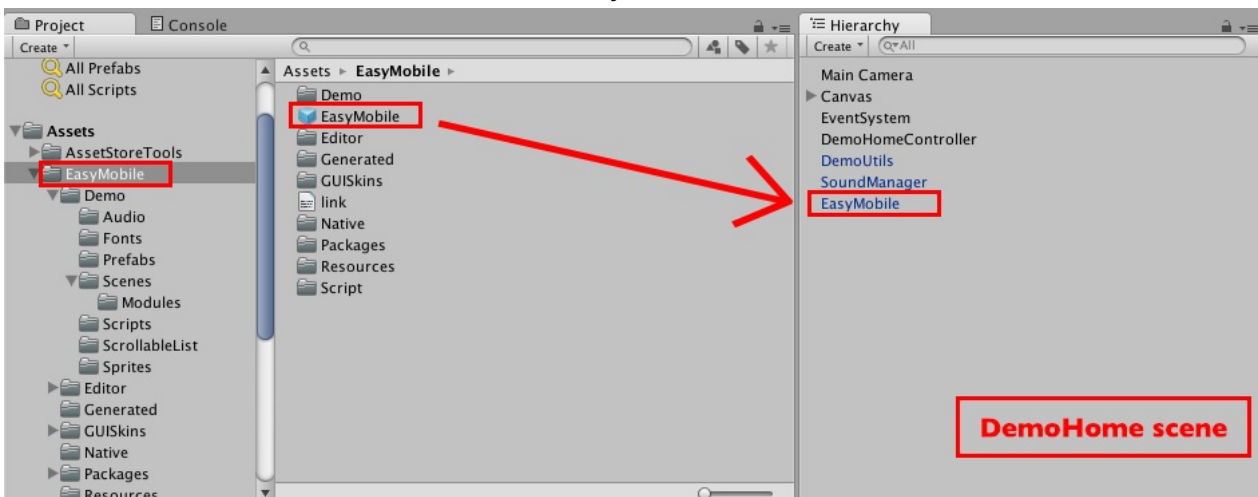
Project
Console
Create
All Prefabs
All Scripts
Assets
AssetStoreTools
EasyMobile
Demo
Audio
Fonts
Prefabs
Scenes
Modules
Scripts
ScrollableList
Sprites
Editor
Generated
GUISkins
Native
Packages
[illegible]

Assets ► EasyMobile ►
Demo
EasyMobile
Editor
Generated
GUISkins
link
Native
Packages
Resources
Script

Hierarchy
Create
Q▾All
Main Camera
Canvas
EventSystem
DemoHomeController
DemoUtils
SoundManager
EasyMobile

DemoHome scene